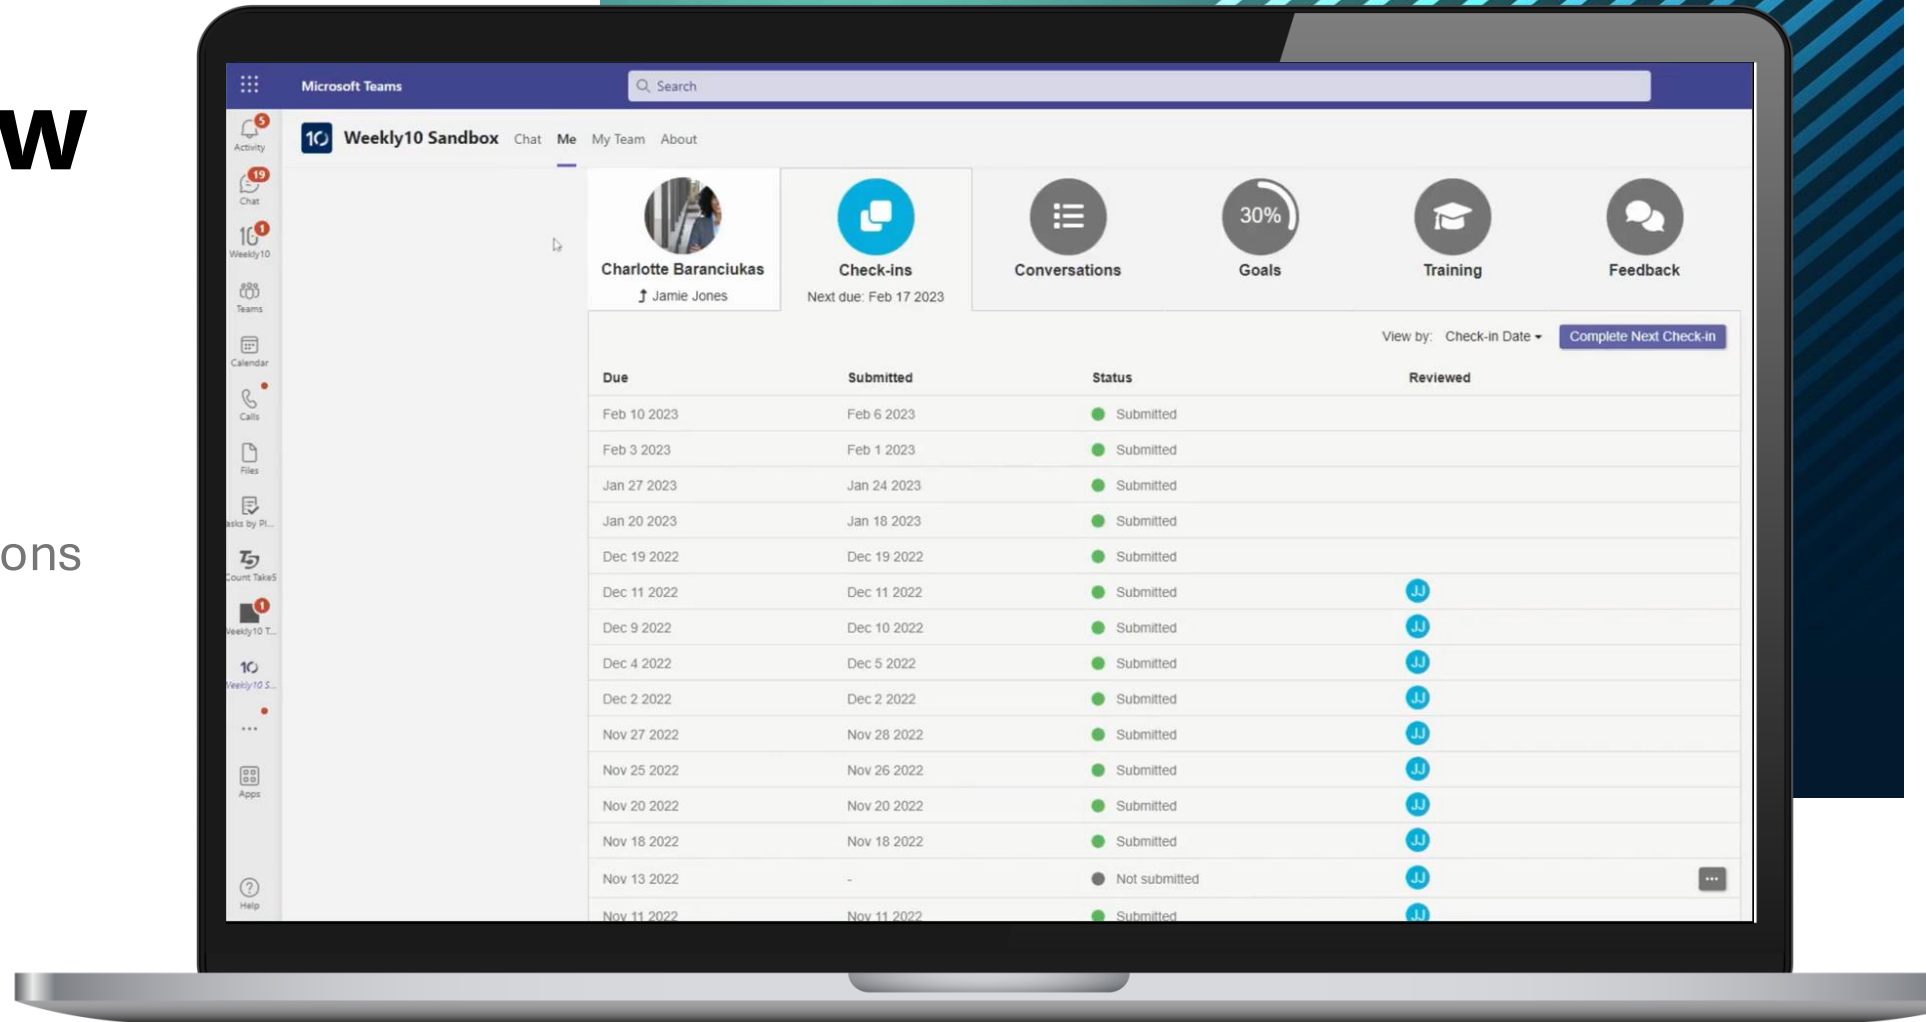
w

ons

Microsoft Teams

Search

5
Activity

19
Chat

1
Weekly10

Teams

Calendar

Calls

Files

asks by Pl...

Count Take5

1
Weekly10 T...

Weekly10 S...

...

Apps

Help

Weekly10 Sandbox Chat Me My Team About

Charlotte Baranciukas
Jamie Jones

Check-ins
Next due: Feb 17 2023

Conversations

30%
Goals

Training

Feedback

View by: Check-in Date

Complete Next Check-in

| Due | Submitted | Status | Reviewed |
|---|---|---|---|
| Feb 10 2023 | Feb 6 2023 | Submitted | |
| Feb 3 2023 | Feb 1 2023 | Submitted | |
| Jan 27 2023 | Jan 24 2023 | Submitted | |
| Jan 20 2023 | Jan 18 2023 | Submitted | |
| Dec 19 2022 | Dec 19 2022 | Submitted | |
| Dec 11 2022 | Dec 11 2022 | Submitted | JJ |
| Dec 9 2022 | Dec 10 2022 | Submitted | JJ |
| Dec 4 2022 | Dec 5 2022 | Submitted | JJ |
| Dec 2 2022 | Dec 2 2022 | Submitted | JJ |
| Nov 27 2022 | Nov 28 2022 | Submitted | JJ |
| Nov 25 2022 | Nov 26 2022 | Submitted | JJ |
| Nov 20 2022 | Nov 20 2022 | Submitted | JJ |
| Nov 18 2022 | Nov 18 2022 | Submitted | JJ |
| Nov 13 2022 | - | Not submitted | JJ |
| Nov 11 2022 | Nov 11 2022 | Submitted | JJ |